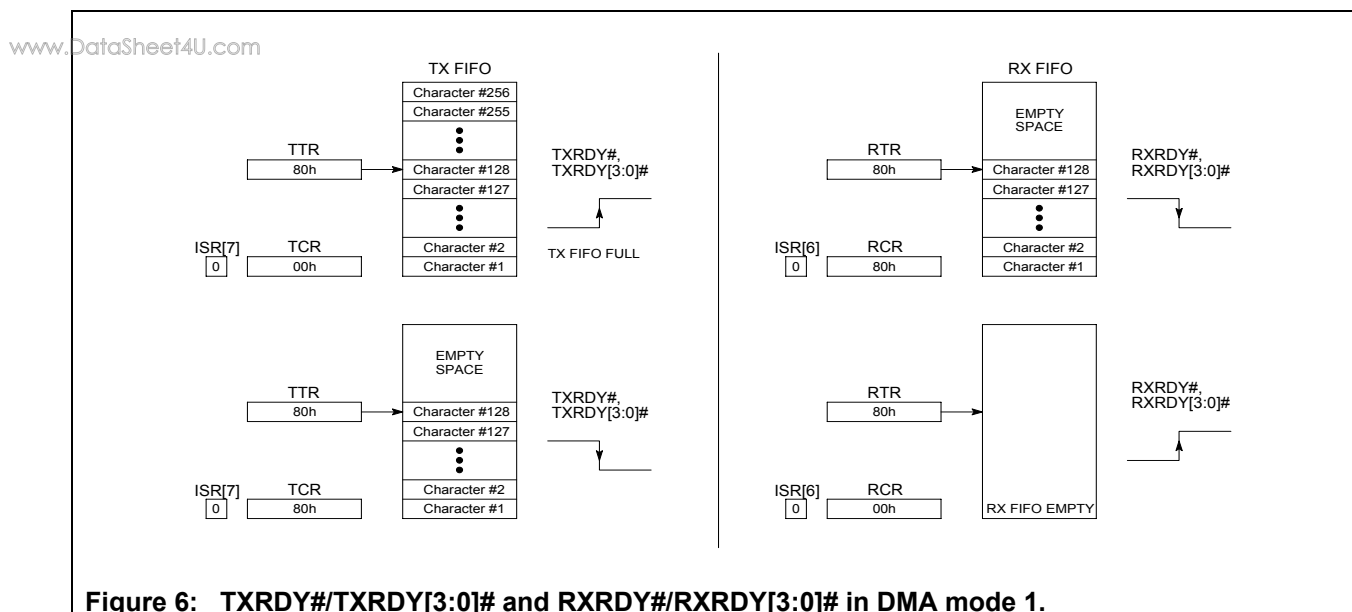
www.DataSheet4U.com

TX FIFO

Character #256
Character #255
Character #128
Character #127
Character #2
Character #1

TTR
80h

TXRDY#, TXRDY[3:0]#

ISR[7]
0

TCR
00h

TX FIFO FULL

EMPTY SPACE
Character #128
Character #127
Character #2
Character #1

TTR
80h

TXRDY#, TXRDY[3:0]#

ISR[7]
0

TCR
80h

RX FIFO

EMPTY SPACE
Character #128
Character #127
Character #2
Character #1

RTR
80h

RXRDY#, RXRDY[3:0]#

ISR[6]
0

RCR
80h

RTR
80h

RXRDY#, RXRDY[3:0]#

ISR[6]
0

RCR
00h

RX FIFO EMPTY

Figure 6: TXRDY#/TXRDY[3:0]# and RXRDY#/RXRDY[3:0]# in DMA mode 1.